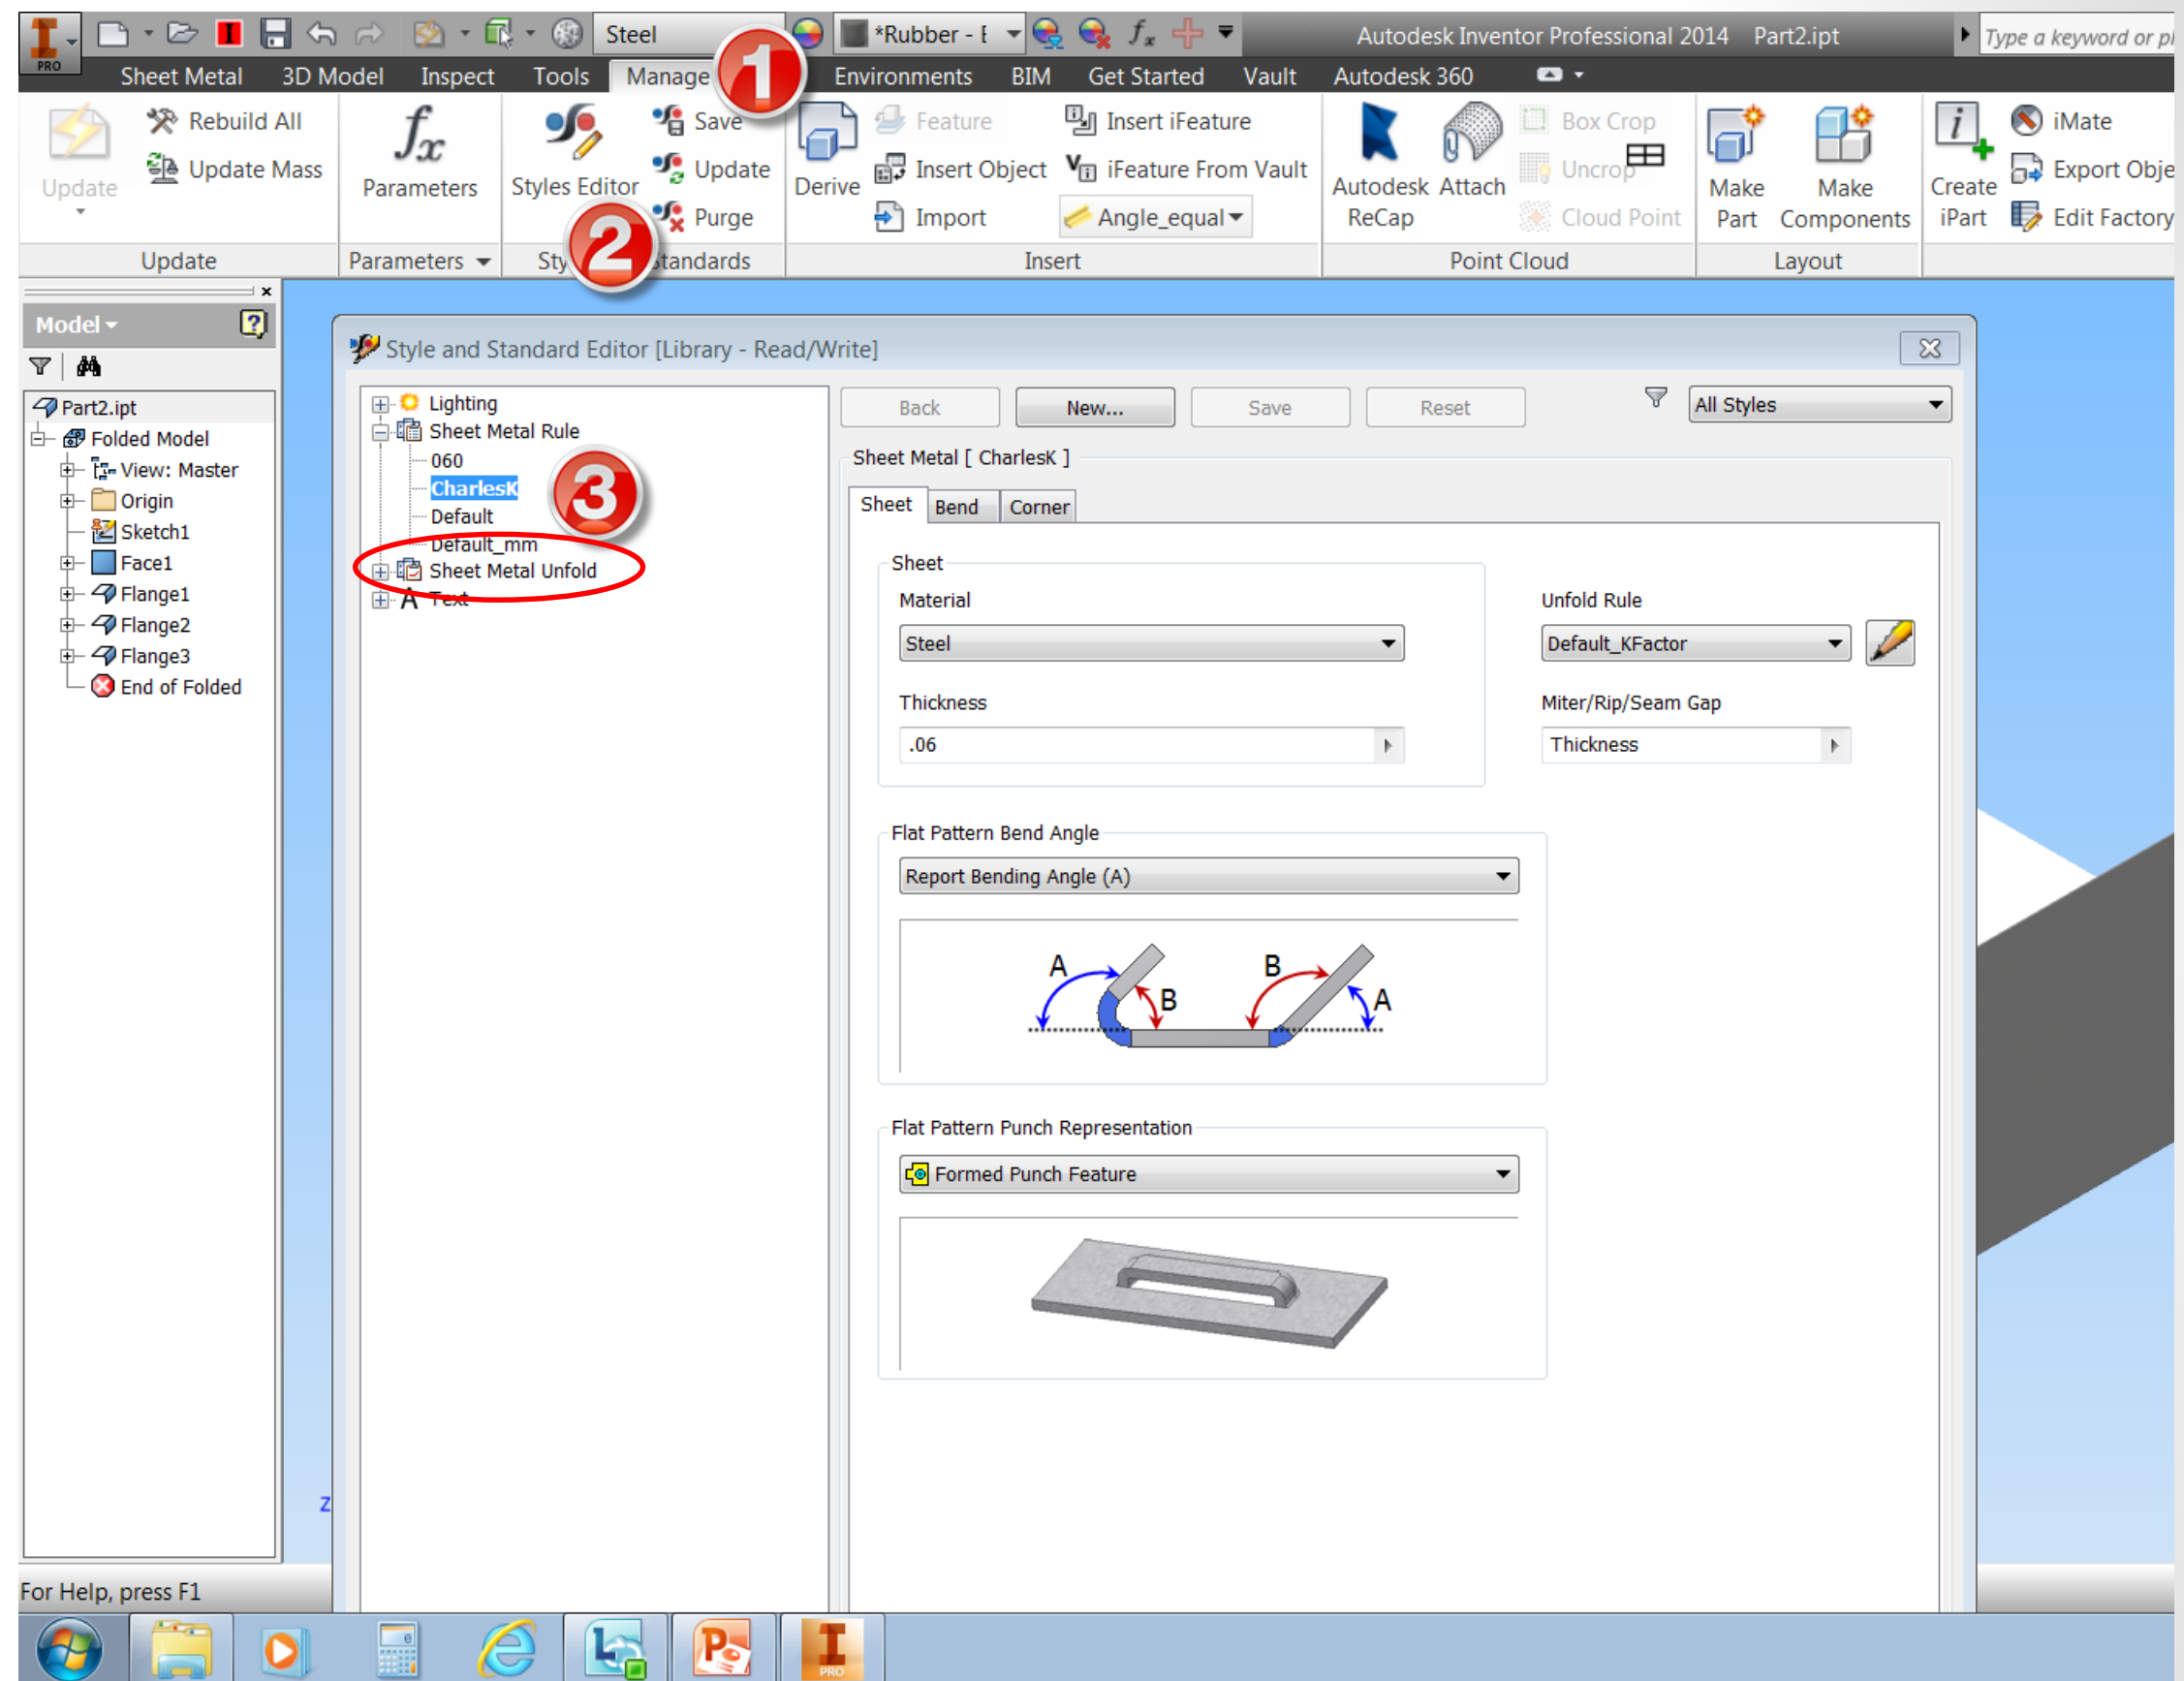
PRO Steel *Rubber - I Autodesk Inventor Professional 2014 Part2.ipt Type a keyword or p

Sheet Metal 3D Model Inspect Tools Manage Environments BIM Get Started Vault Autodesk 360

1

Update Rebuild All Update Mass Parameters Styles Editor Save Update Purge Derive Feature Insert Object Import Insert iFeature iFeature From Vault Angle_equal Autodesk ReCap Attach Box Crop Uncrop Cloud Point Make Part Make Components Create iPart iMate Export Obje Edit Factory

Update Parameters Sty 2 Standards Insert Point Cloud Layout

Model

Part2.ipt
Folded Model
View: Master
Origin
Sketch1
Face1
Flange1
Flange2
Flange3
End of Folded

Style and Standard Editor [Library - Read/Write]

Lighting
Sheet Metal Rule
060
CharlesK
Default
Default_mm
Sheet Metal Unfold
Text

3

Back New... Save Reset All Styles

Sheet Metal [ CharlesK ]

Sheet Bend Corner

Sheet
Material
Steel
Thickness
.06

Unfold Rule
Default_KFactor
Miter/Rip/Seam Gap
Thickness

Flat Pattern Bend Angle
Report Bending Angle (A)

A B B A

Flat Pattern Punch Representation
Formed Punch Feature

Z

For Help, press F1

PRO